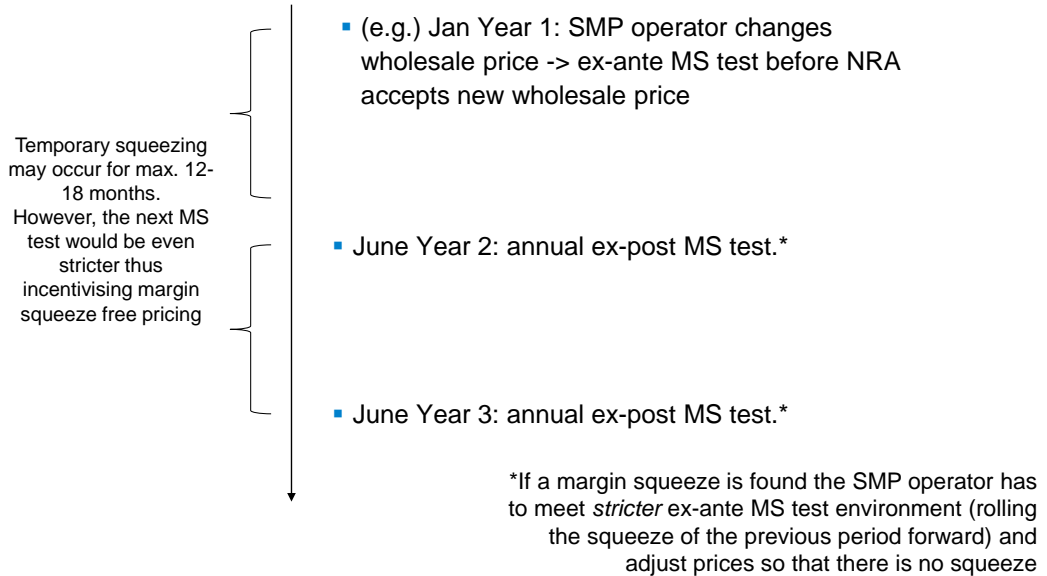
(e.g.) Jan Year 1: SMP operator changes wholesale price -> ex-ante MS test before NRA accepts new wholesale price

Temporary squeezing may occur for max. 12-18 months. However, the next MS test would be even stricter thus incentivising margin squeeze free pricing

June Year 2: annual ex-post MS test.*

June Year 3: annual ex-post MS test.*

*If a margin squeeze is found the SMP operator has to meet *stricter* ex-ante MS test environment (rolling the squeeze of the previous period forward) and adjust prices so that there is no squeeze